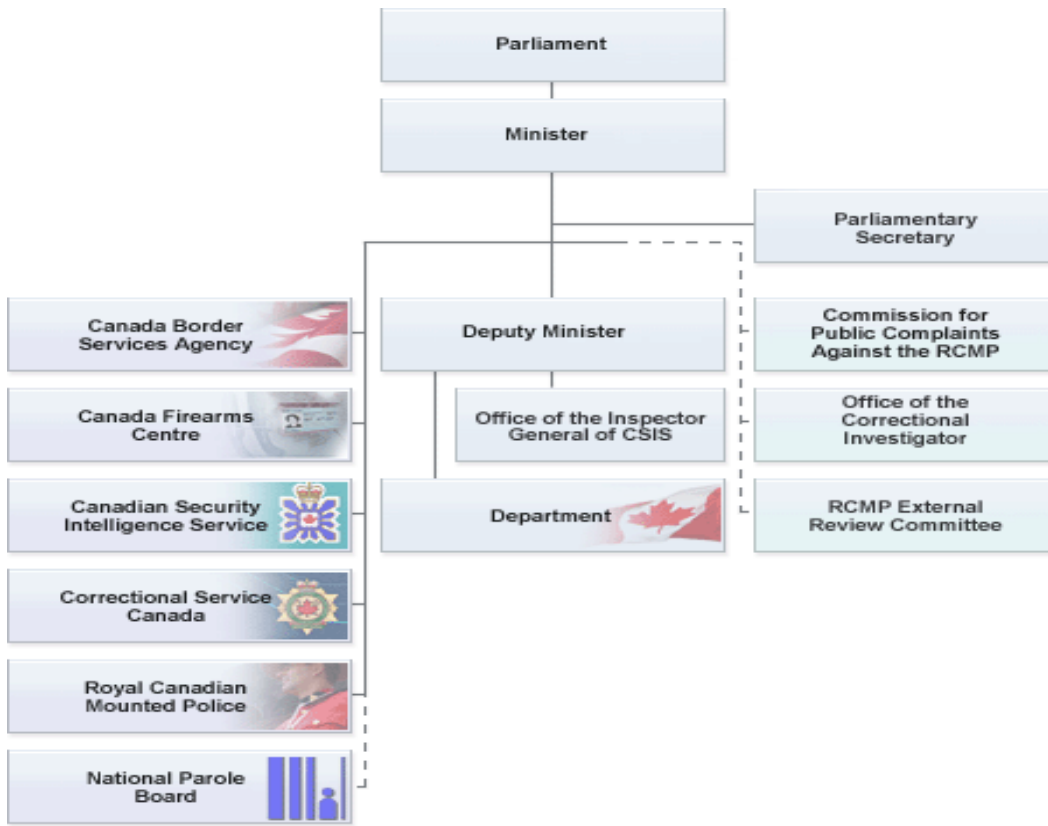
Parliament

Minister

Parliamentary Secretary

Canada Border Services Agency

Canada Firearms Centre

Canadian Security Intelligence Service

Correctional Service Canada

Royal Canadian Mounted Police

National Parole Board

Deputy Minister

Office of the Inspector General of CSIS

Department

Commission for Public Complaints Against the RCMP

Office of the Correctional Investigator

RCMP External Review Committee